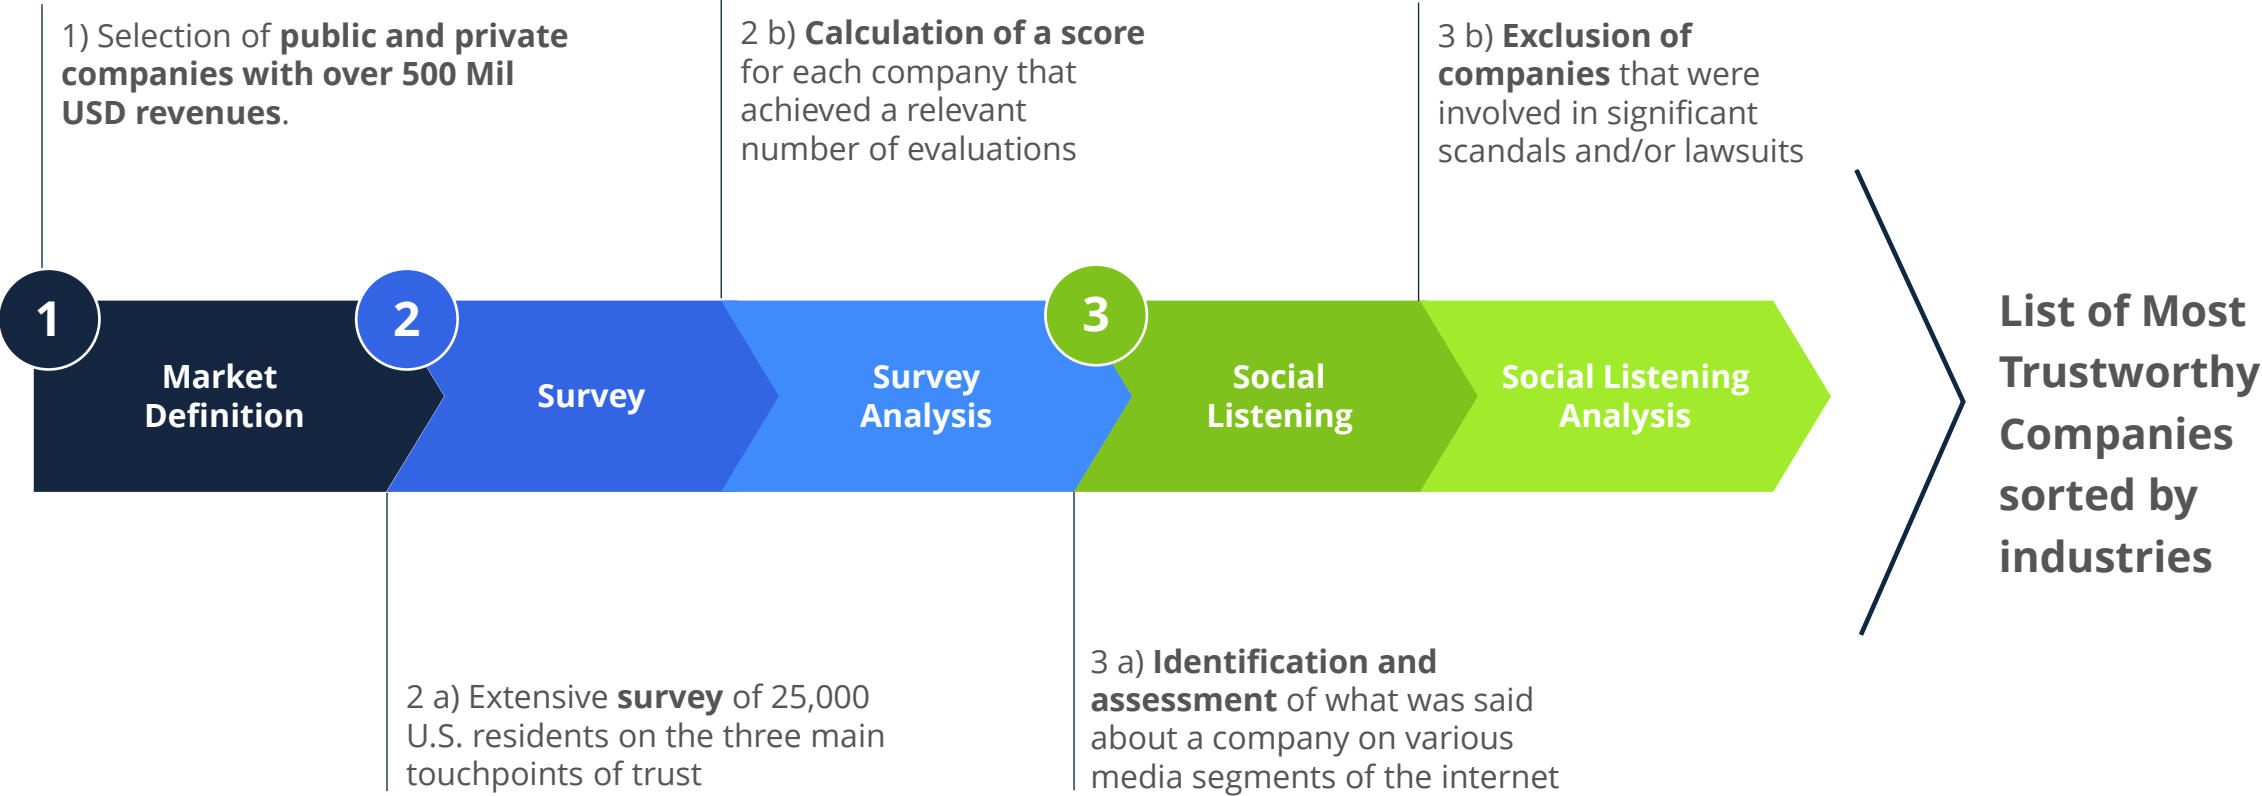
1) Selection of **public and private companies with over 500 Mil USD revenues**.

2 b) **Calculation of a score** for each company that achieved a relevant number of evaluations

3 b) **Exclusion of companies** that were involved in significant scandals and/or lawsuits

1

Market Definition

2

Survey

Survey Analysis

3

Social Listening

Social Listening Analysis

List of Most Trustworthy Companies sorted by industries

2 a) Extensive **survey** of 25,000 U.S. residents on the three main touchpoints of trust

3 a) **Identification and assessment** of what was said about a company on various media segments of the internet